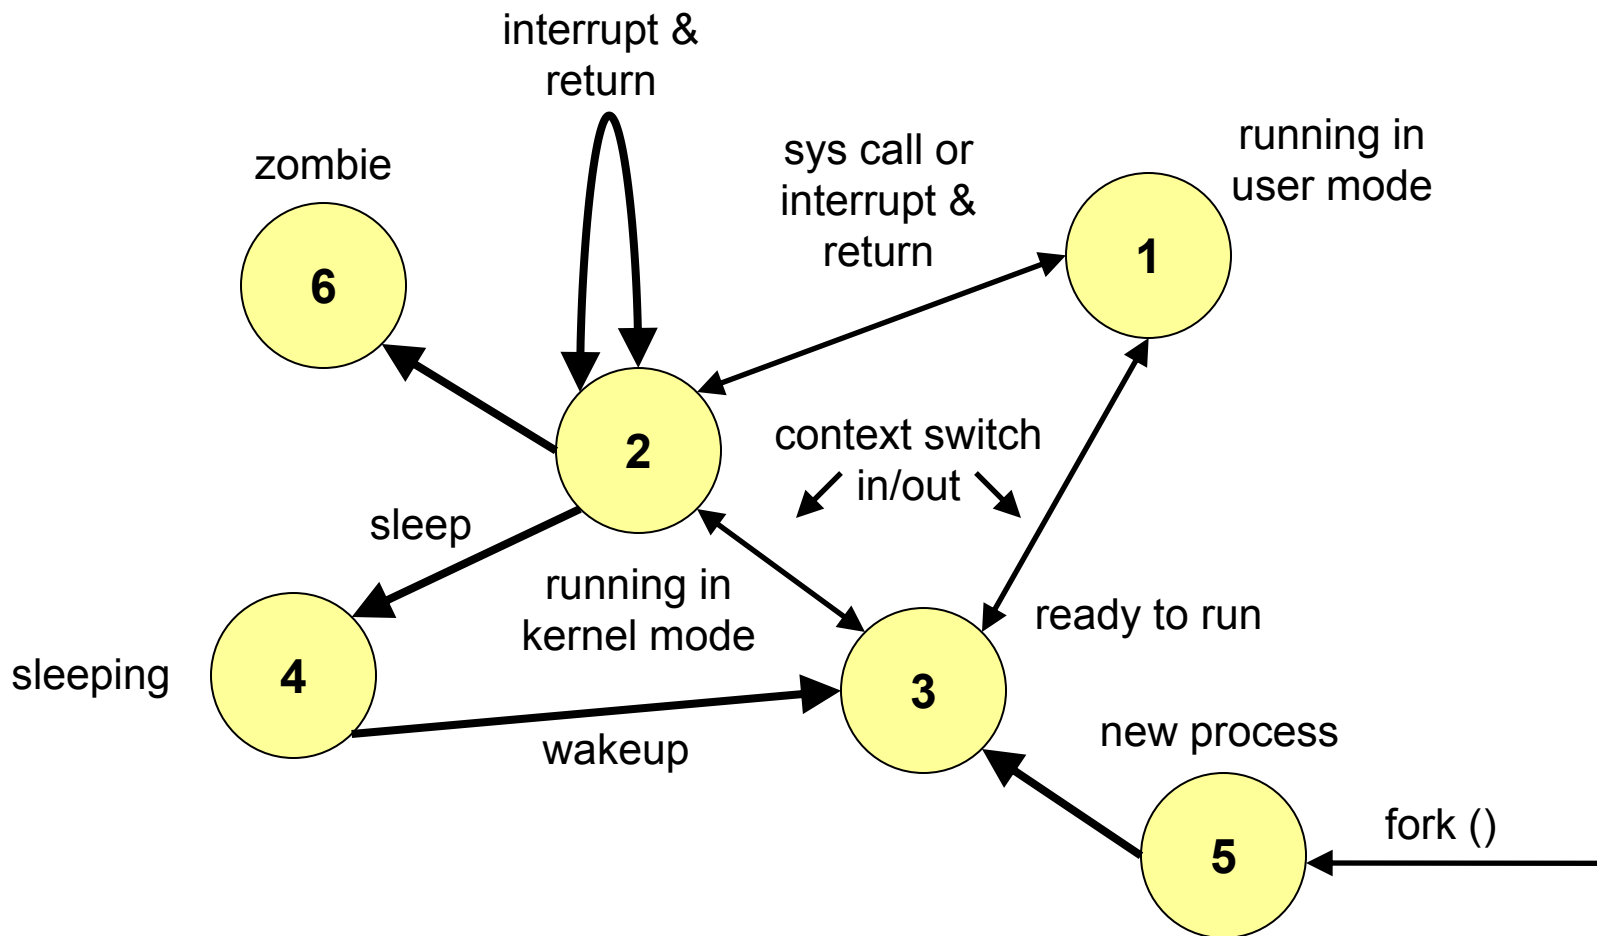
interrupt & return

zombie

6

sys call or interrupt & return

running in user mode

1

2

context switch in/out

sleep

running in kernel mode

ready to run

sleeping

4

3

wakeup

new process

5

fork ()